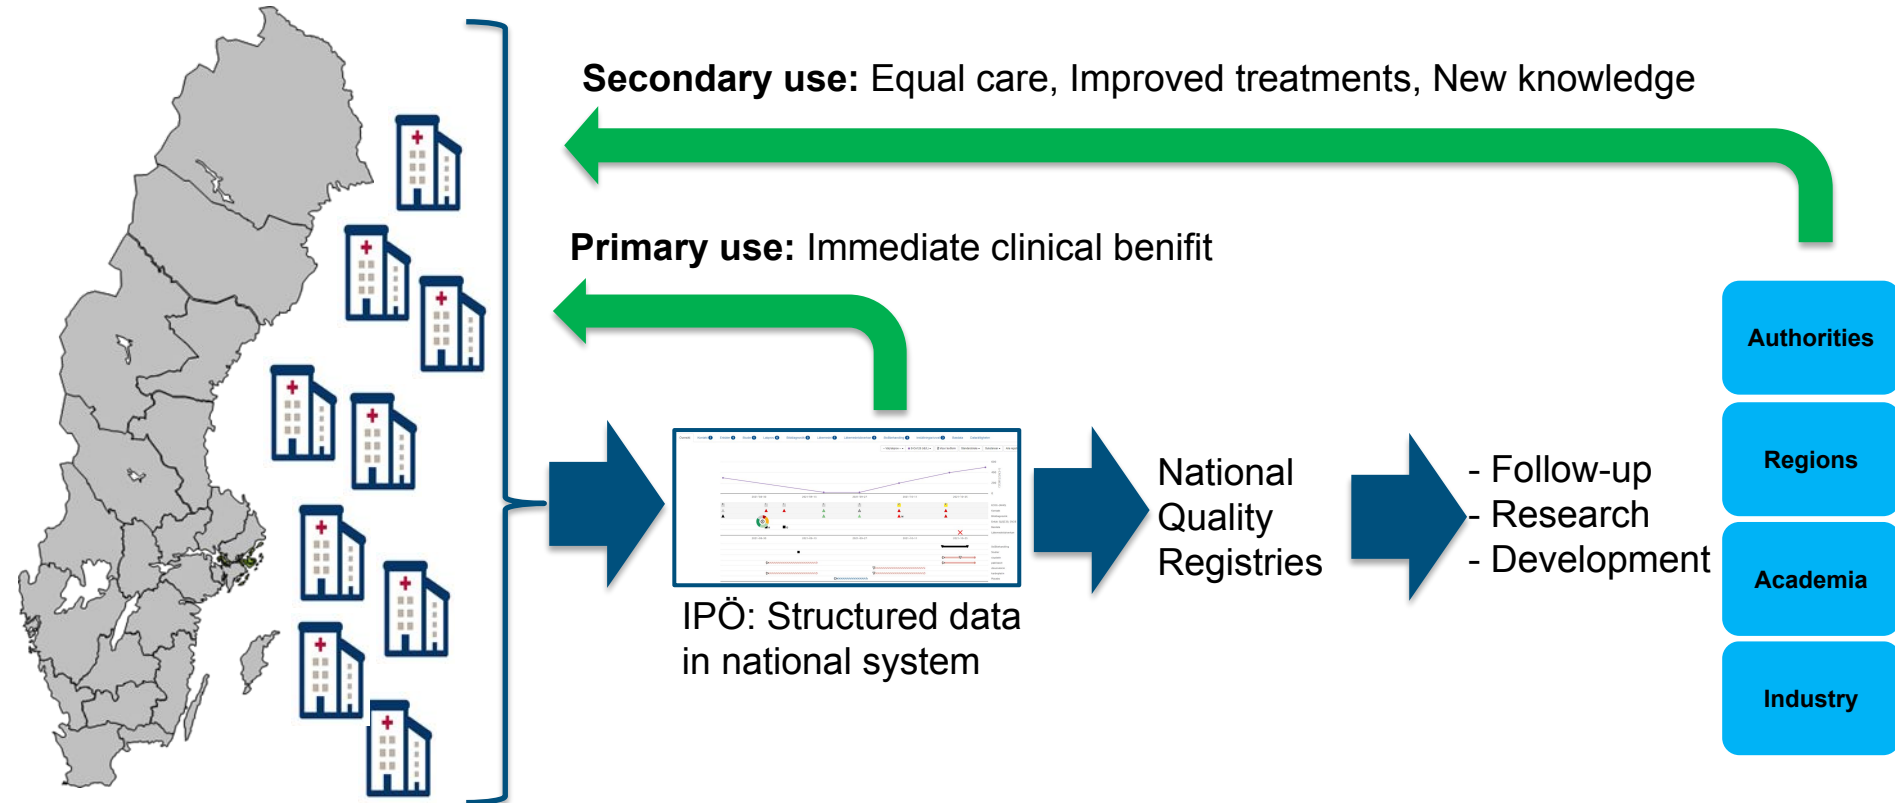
**Secondary use:** Equal care, Improved treatments, New knowledge

**Primary use:** Immediate clinical benifit

IPÖ: Structured data in national system

National Quality Registries

- Follow-up
- Research
- Development

Authorities

Regions

Academia

Industry